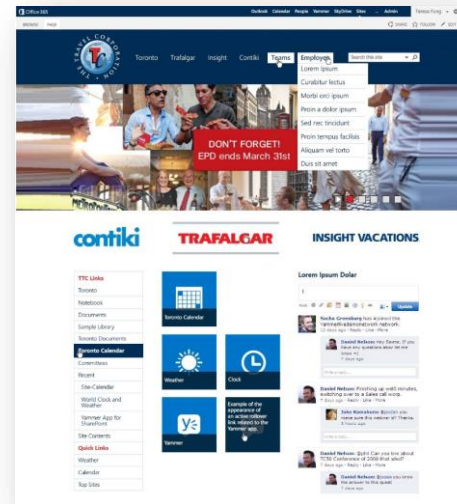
Office 365
Outlook Calendar People Yammer SkyDrive Sites ... Admin
BROWSE PAGE
SHARE FOLLOW EDIT
THE TRAVEL CORPORATION
TTC
Toronto Trafalgar Insight Contiki Teams Employee
Search this site
Lorem ipsum
Curabitur lectus
Morbi orci ipsum
Proin a dolor ipsum
Sed nec tincidunt
Proin tempus facilisis
Aliquam vel tortor
Duis sit amet
DON'T FORGET!
EPD ends March 31st
contiki
TRAFALGAR
INSIGHT VACATIONS
TTC Links
Toronto
Notebook
Documents
Simple Library
Toronto Documents
Toronto Calendar
Committees
Recent
Site Calendar
World Clock and Weather
Yammer App for SharePoint
Site Contents
Quick Links
Weather
Calendar
Top Sites
Toronto Calendar
Weather
Clock
Yammer
Example of the appearance of an active rollover link related to the Yammer app.
Lorem Ipsum Dolar
Update
Rachel Greenberg has joined the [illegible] network.
Daniel Nelson: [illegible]
Daniel Nelson: Finishing up wild daisies, switching over to a Sales call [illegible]
Daniel Nelson: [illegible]
Daniel Nelson: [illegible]